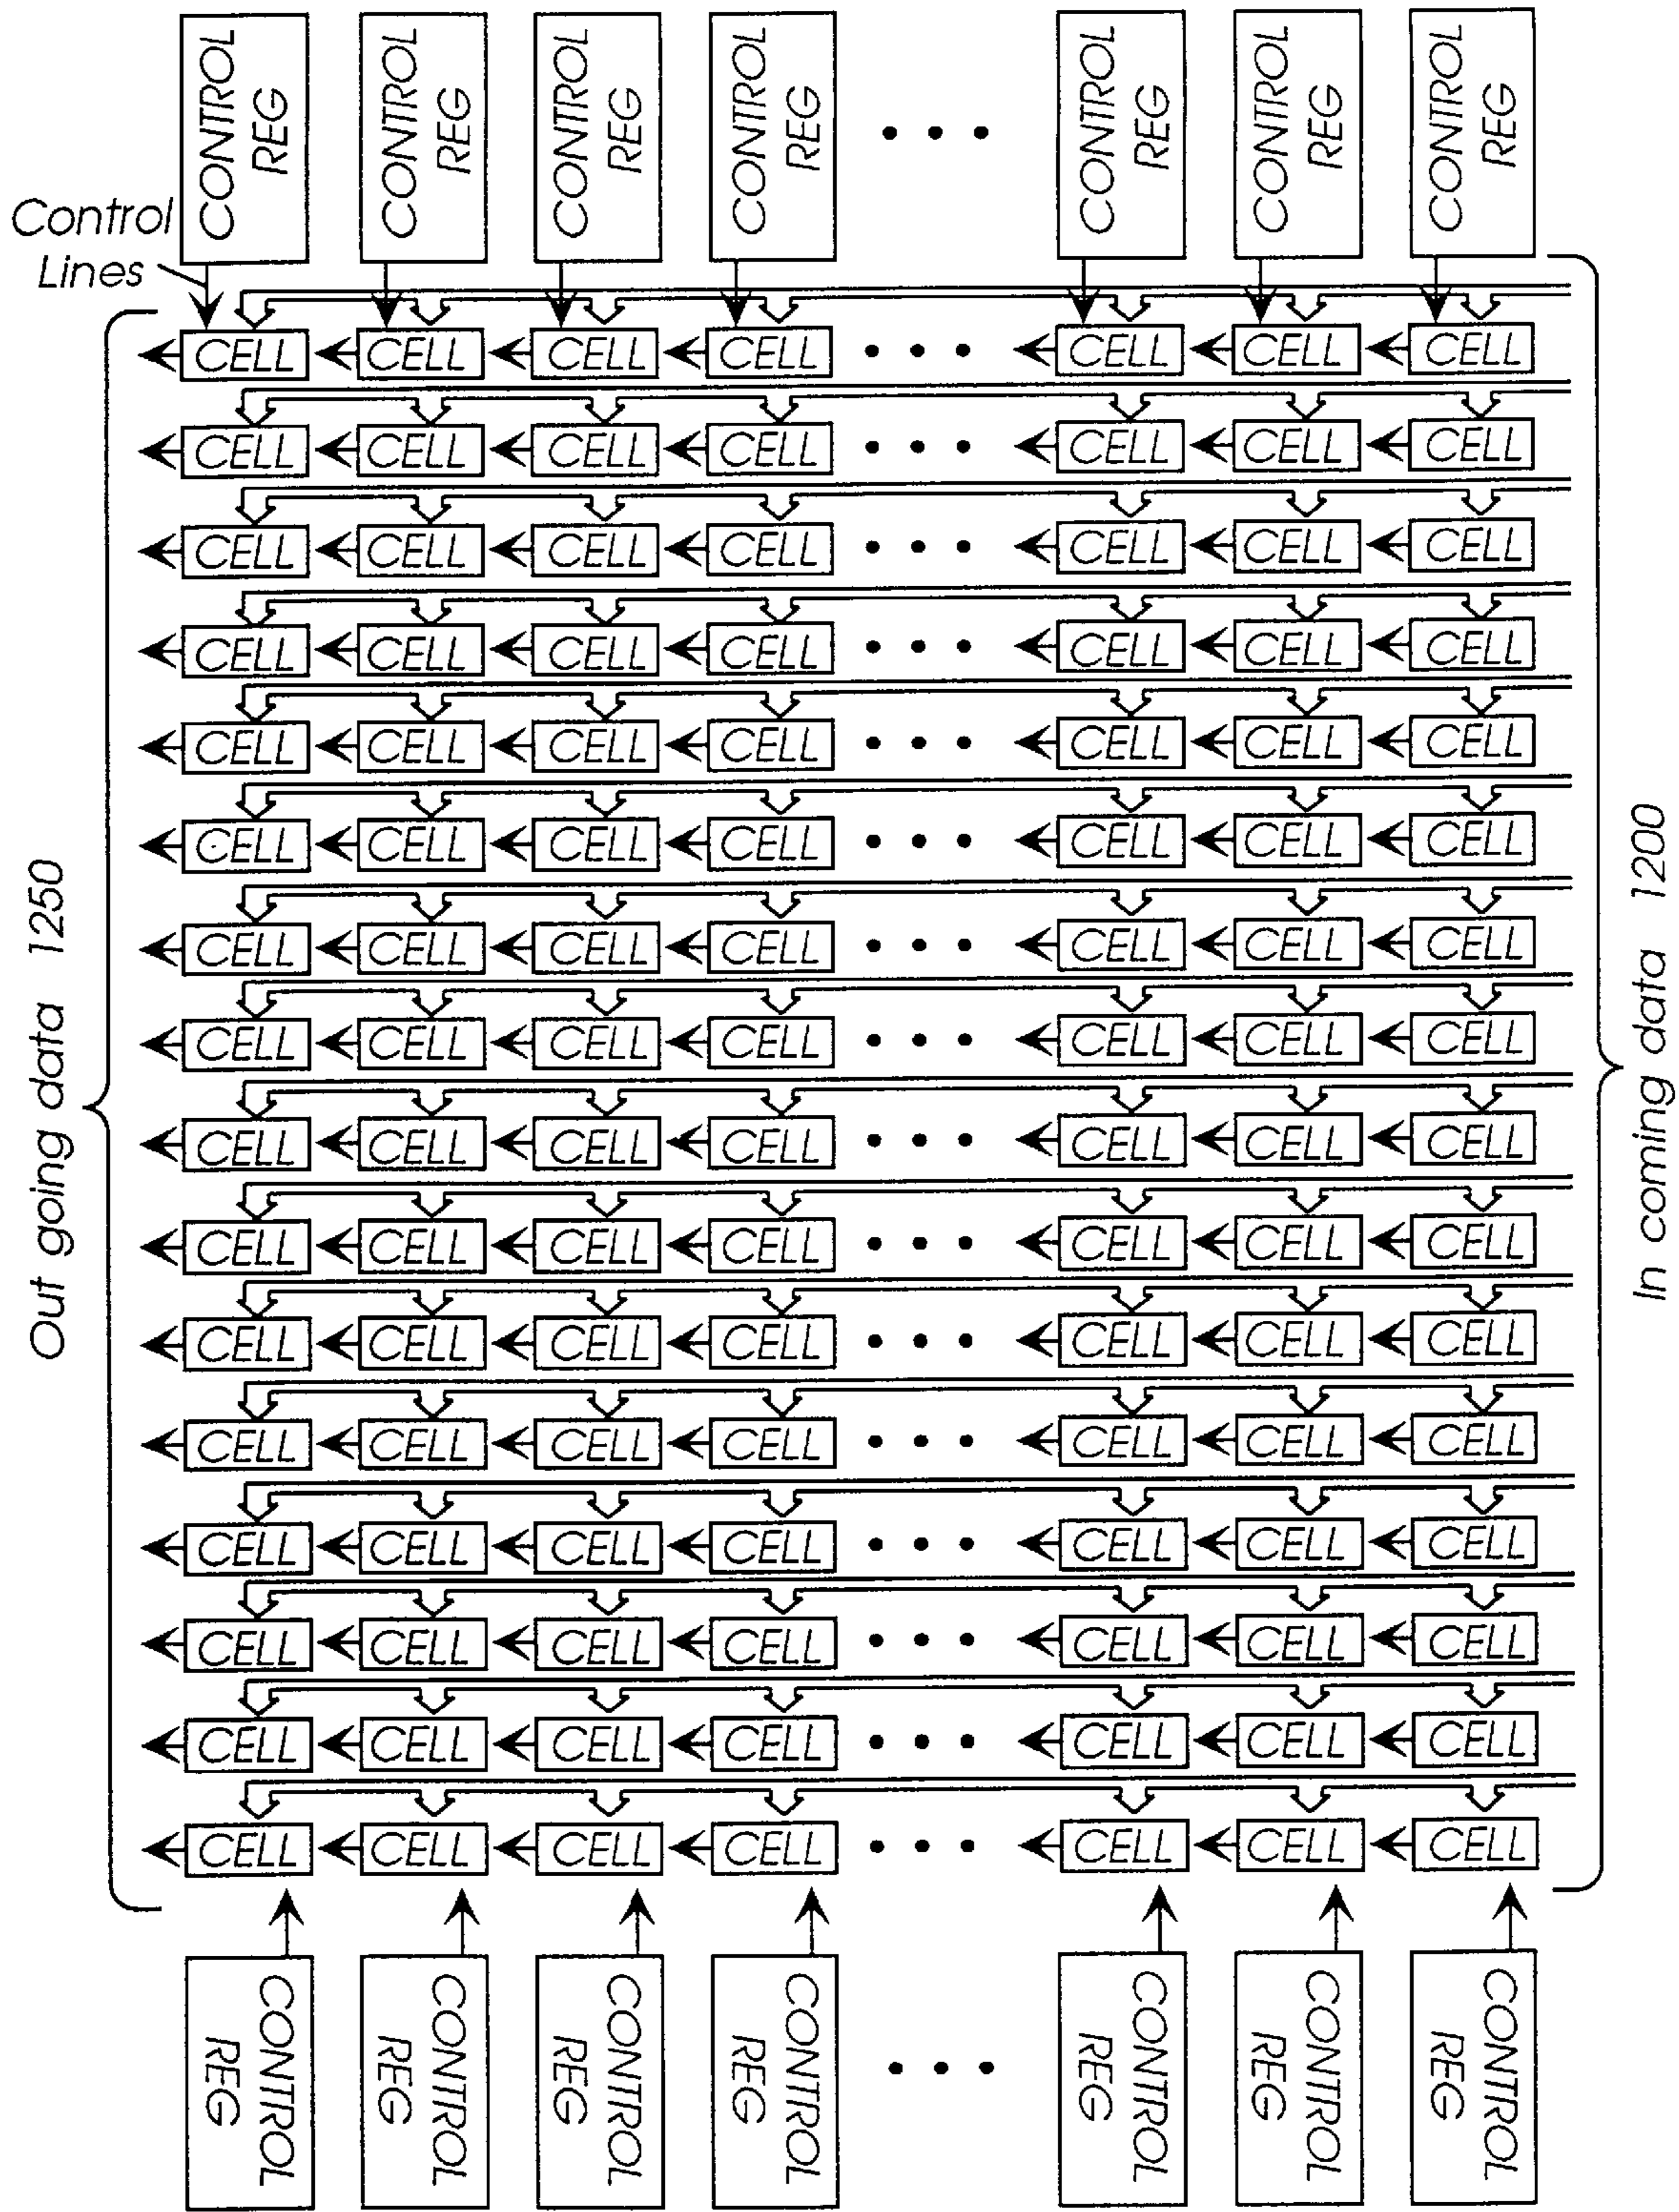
CONTROL REG CONTROL REG CONTROL REG CONTROL REG ... CONTROL REG CONTROL REG CONTROL REG

Control Lines

CELL CELL CELL CELL ... CELL CELL CELL
CELL CELL CELL CELL ... CELL CELL CELL
CELL CELL CELL CELL ... CELL CELL CELL
CELL CELL CELL CELL ... CELL CELL CELL
CELL CELL CELL CELL ... CELL CELL CELL
CELL CELL CELL CELL ... CELL CELL CELL
CELL CELL CELL CELL ... CELL CELL CELL
CELL CELL CELL CELL ... CELL CELL CELL
CELL CELL CELL CELL ... CELL CELL CELL
CELL CELL CELL CELL ... CELL CELL CELL
CELL CELL CELL CELL ... CELL CELL CELL
CELL CELL CELL CELL ... CELL CELL CELL
CELL CELL CELL CELL ... CELL CELL CELL
CELL CELL CELL CELL ... CELL CELL CELL
CELL CELL CELL CELL ... CELL CELL CELL
CELL CELL CELL CELL ... CELL CELL CELL

Out going data 1250

In coming data 1200

CONTROL REG CONTROL REG CONTROL REG CONTROL REG ... CONTROL REG CONTROL REG CONTROL REG